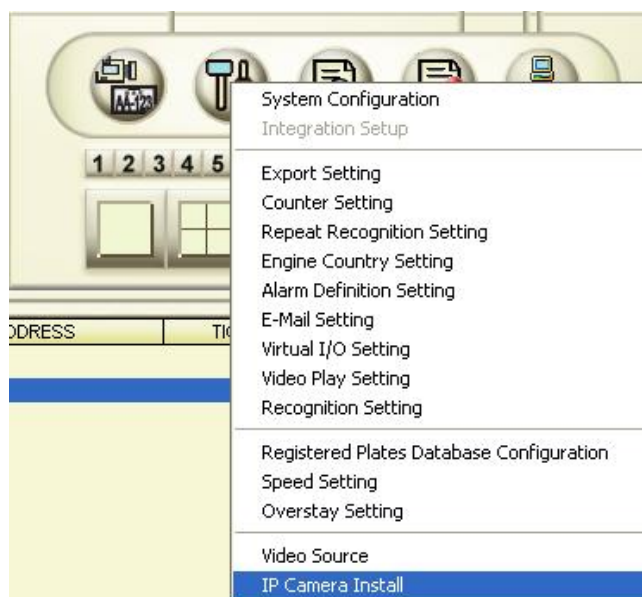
1 2 3 4 5

ODRESS

TI

System Configuration
Integration Setup

Export Setting
Counter Setting
Repeat Recognition Setting
Engine Country Setting
Alarm Definition Setting
E-Mail Setting
Virtual I/O Setting
Video Play Setting
Recognition Setting

Registered Plates Database Configuration
Speed Setting
Overstay Setting

Video Source
IP Camera Install